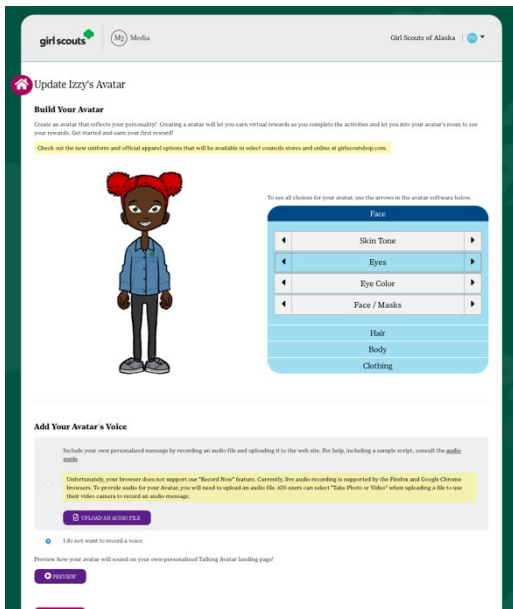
girl scouts

M2 Media

Girl Scouts of Alaska

Update Izzy's Avatar

Build Your Avatar

Create an avatar that reflects your personality! Creating a avatar will let you earn virtual rewards as you complete the activities and let you into your avatar's room to see your rewards. Get started and earn your first reward!

Check out the new uniform and official apparel options that will be available in select councils stores and online at girlscoutshop.com.

To see all choices for your avatar, use the arrows in the avatar software below.

Face

Skin Tone

Eyes

Eye Color

Face / Masks

Hair

Body

Clothing

Add Your Avatar's Voice

Include your own personalized message by recording an audio file and uploading it to the web site. For help, including a sample script, consult the audio guide.

Unfortunately, your browser does not support our "Record Now" feature. Currently, live audio recording is supported by the Firefox and Google Chrome browsers. To provide audio for your Avatar, you will need to upload an audio file. iOS users can select "Take Photo or Video" when uploading a file to use their video camera to record an audio message.

UPLOAD AN AUDIO FILE

I do not want to record a voice

Preview how your avatar will sound on your own personalized Talking Avatar landing page!

PREVIEW